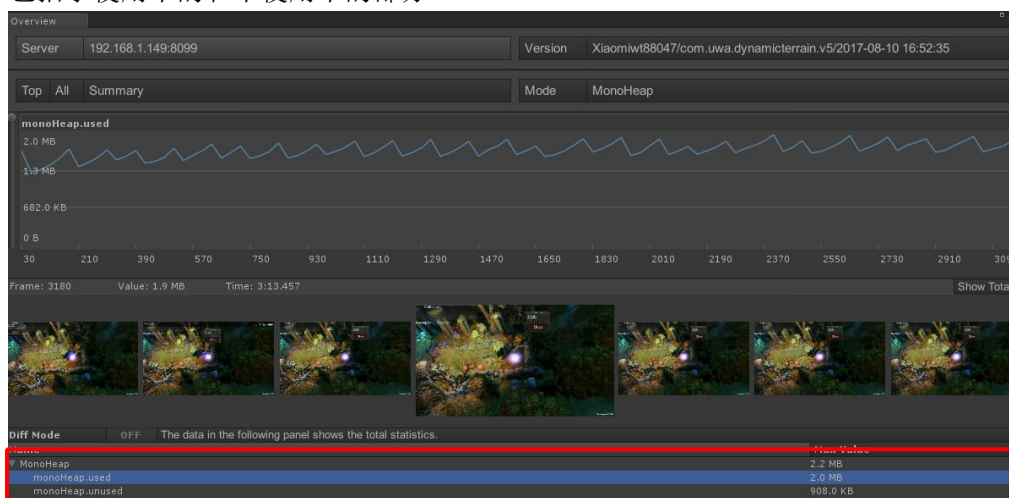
Overview

Server 192.168.1.149:8099

Version Xiaomiwt88047/com.uwa.dynamicterrain.v5/2017-08-10 16:52:35

Top All Summary

Mode MonoHeap

monoHeap.used

2.0 MB

1.3 MB

682.0 KB

0 B

30 210 390 570 750 930 1110 1290 1470 1650 1830 2010 2190 2370 2550 2730 2910 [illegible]

Frame: 3180 Value: 1.9 MB Time: 3:13.457

Show Tota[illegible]

Diff Mode OFF The data in the following panel shows the total statistics.

| Name | Max Value |
|---|---|
| MonoHeap | 2.2 MB |
| monoHeap.used | 2.0 MB |
| monoHeap.unused | 908.0 KB |